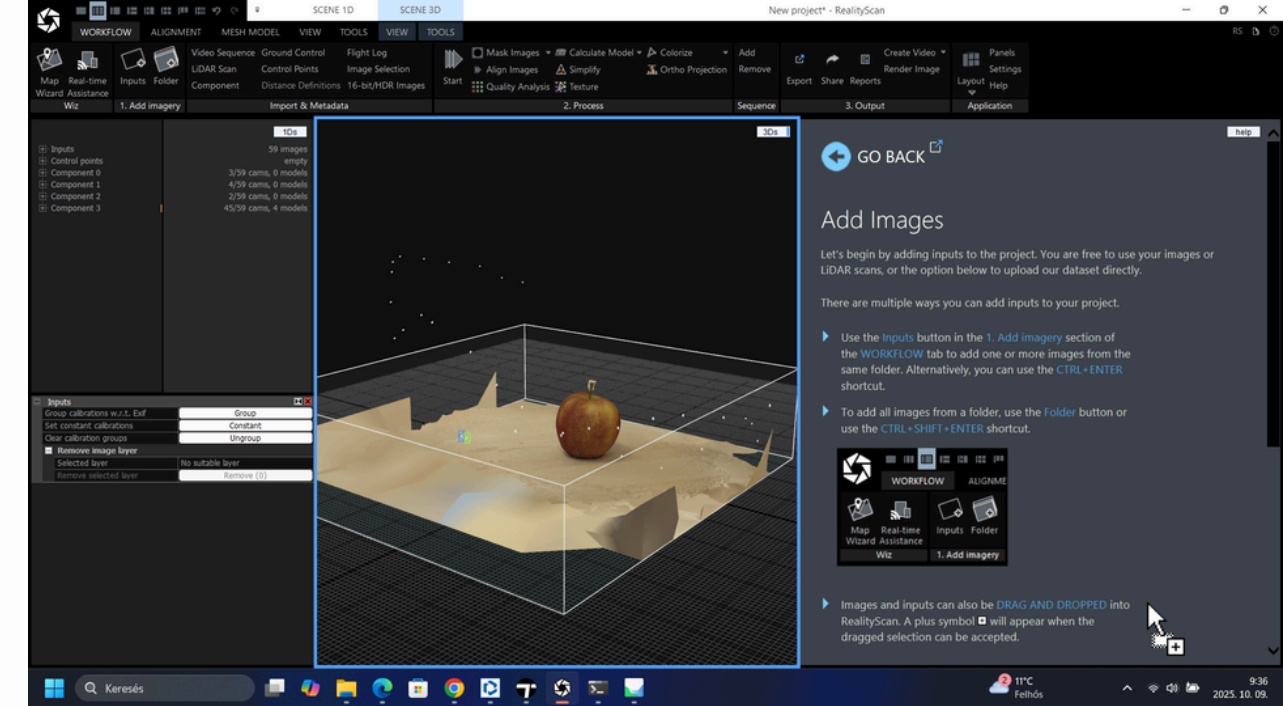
SCENE 1D SCENE 3D New project* - RealityScan RS

WORKFLOW ALIGNMENT MESH MODEL VIEW TOOLS VIEW TOOLS

Map Wizard Real-time Assistance Inputs Folder Video Sequence LiDAR Scan Component Ground Control Control Points Distance Definitions Flight Log Image Selection 16-bit/HDR Images Start Mask Images Align Images Quality Analysis Calculate Model Simplify Texture Colorize Ortho Projection Add Remove Export Share Reports Create Video Render Image Layout Panels Settings Help

Wiz 1. Add imagery Import & Metadata 2. Process Sequence 3. Output Application

1Ds

| | |
|---|---|
| Inputs | 59 images |
| Control points | empty |
| Component 0 | 3/59 cams, 0 models |
| Component 1 | 4/59 cams, 0 models |
| Component 2 | 2/59 cams, 0 models |
| Component 3 | 45/59 cams, 4 models |

Inputs

| | |
|---|---|
| Group calibrations w.r.t. Exif | Group |
| Set constant calibrations | Constant |
| Clear calibration groups | Ungroup |
| Remove image layer | |
| Selected layer | No suitable layer |
| Remove selected layer | Remove (0) |

3Ds

help

GO BACK

Add Images

Let's begin by adding inputs to the project. You are free to use your images or LiDAR scans, or the option below to upload our dataset directly.

There are multiple ways you can add inputs to your project.

Use the Inputs button in the 1. Add imagery section of the WORKFLOW tab to add one or more images from the same folder. Alternatively, you can use the CTRL+ENTER shortcut.

To add all images from a folder, use the Folder button or use the CTRL+SHIFT+ENTER shortcut.

WORKFLOW ALIGNME Map Wizard Real-time Assistance Inputs Folder Wiz 1. Add imagery

Images and inputs can also be DRAG AND DROPPED into RealityScan. A plus symbol will appear when the dragged selection can be accepted.

Keresés 2 11°C Felhős 9:36 2025. 10. 09.